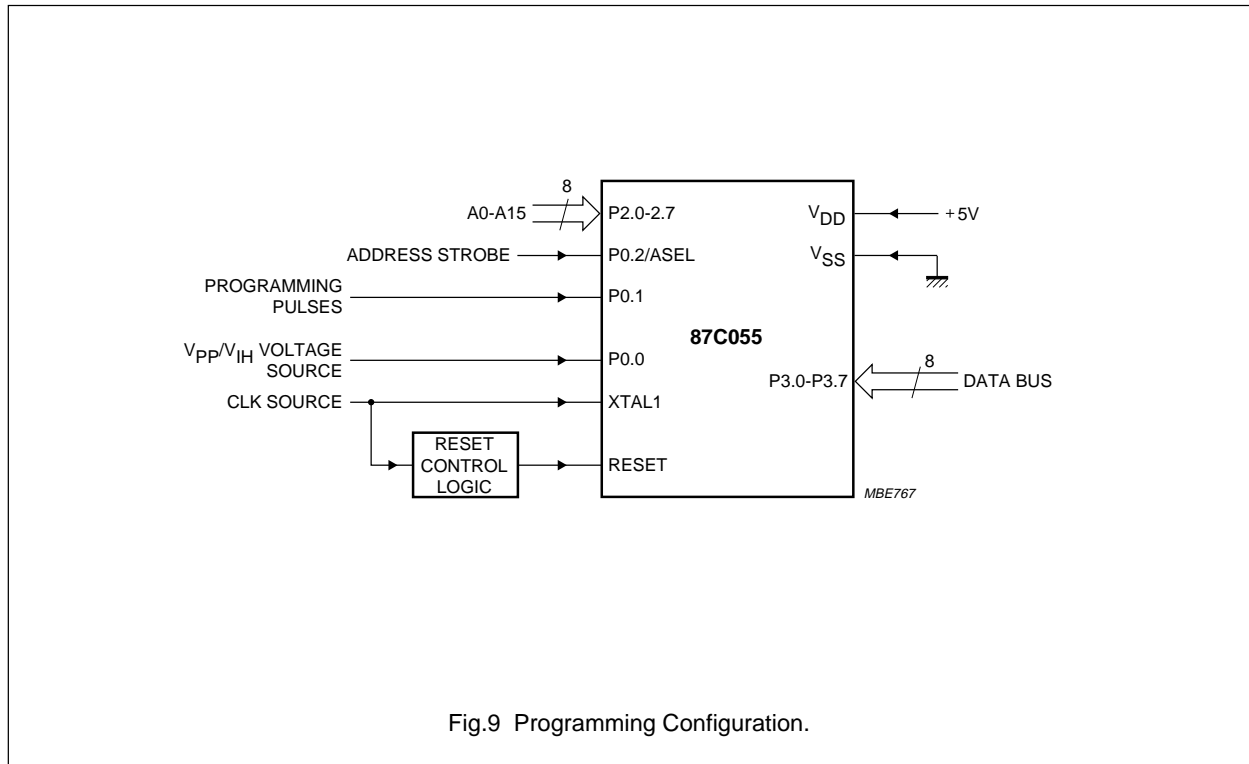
8

A0-A15

P2.0-2.7

$V_{DD}$

+5V

ADDRESS STROBE

P0.2/ASEL

$V_{SS}$

PROGRAMMING PULSES

P0.1

87C055

$V_{PP}/V_{IH}$ VOLTAGE SOURCE

P0.0

8

P3.0-P3.7

DATA BUS

CLK SOURCE

XTAL1

RESET CONTROL LOGIC

RESET

MBE767

Fig.9 Programming Configuration.